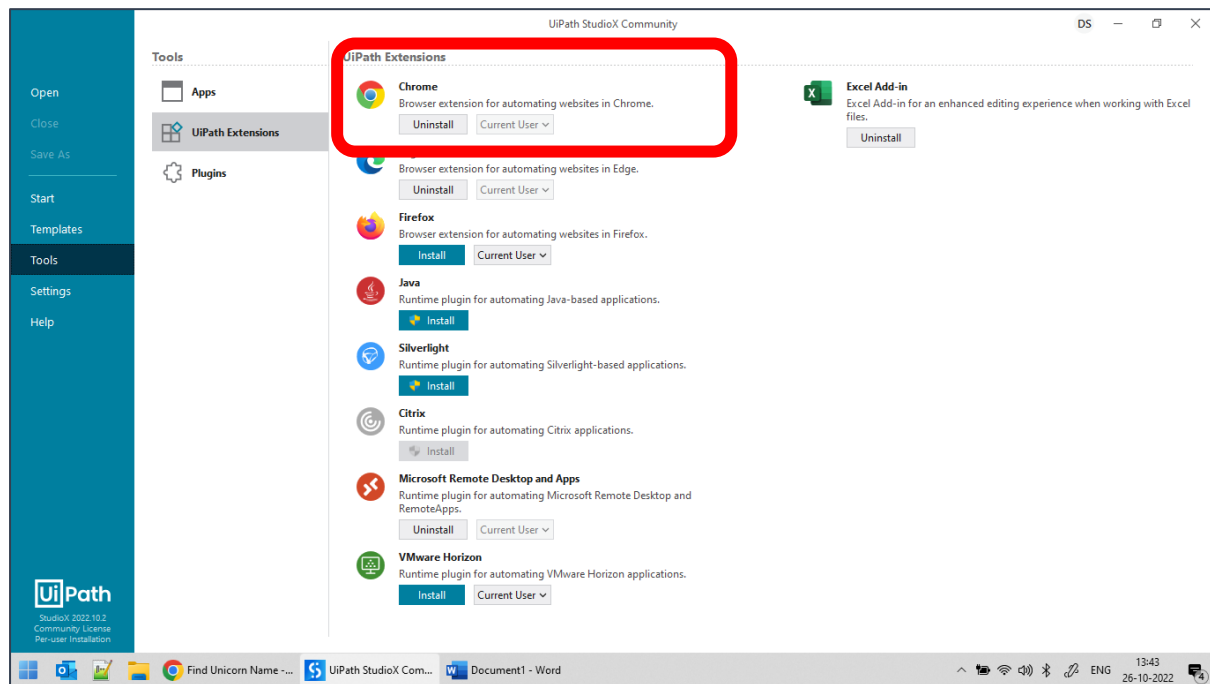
UiPath StudioX Community

DS

Open
Close
Save As
Start
Templates
Tools
Settings
Help

Tools

Apps
UiPath Extensions
Plugins

UiPath Extensions

Chrome
Browser extension for automating websites in Chrome.
Uninstall
Current User

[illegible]
Browser extension for automating websites in Edge.
Uninstall
Current User

Firefox
Browser extension for automating websites in Firefox.
Install
Current User

Java
Runtime plugin for automating Java-based applications.
Install

Silverlight
Runtime plugin for automating Silverlight-based applications.
Install

Citrix
Runtime plugin for automating Citrix applications.
Install

Microsoft Remote Desktop and Apps
Runtime plugin for automating Microsoft Remote Desktop and RemoteApps.
Uninstall
Current User

VMware Horizon
Runtime plugin for automating VMware Horizon applications.
Install
Current User

Excel Add-in
Excel Add-in for an enhanced editing experience when working with Excel files.
Uninstall

UiPath
StudioX 2022.10.2
Community License
Per-user Installation

Find Unicorn Name -...
UiPath StudioX Com...
Document1 - Word
ENG
13:43
26-10-2022
4